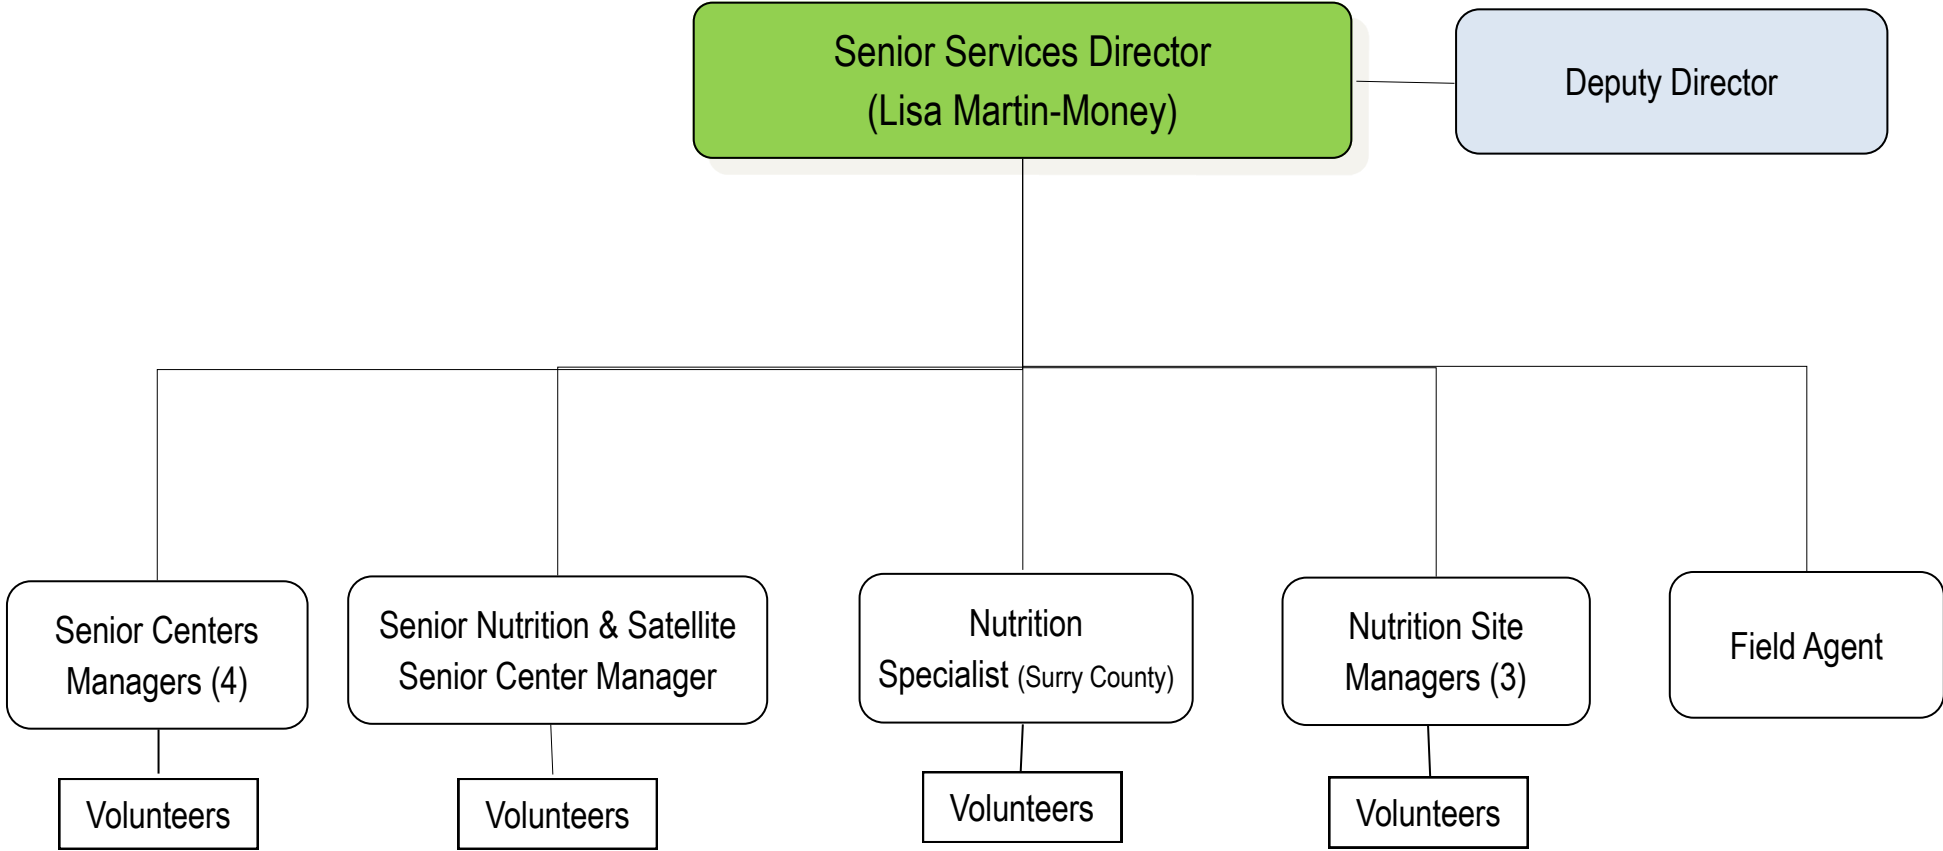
Senior Services Director
(Lisa Martin-Money)

Deputy Director

Senior Centers Managers (4)

Senior Nutrition & Satellite Senior Center Manager

Nutrition Specialist (Surry County)

Nutrition Site Managers (3)

Field Agent

Volunteers

Volunteers

Volunteers

Volunteers